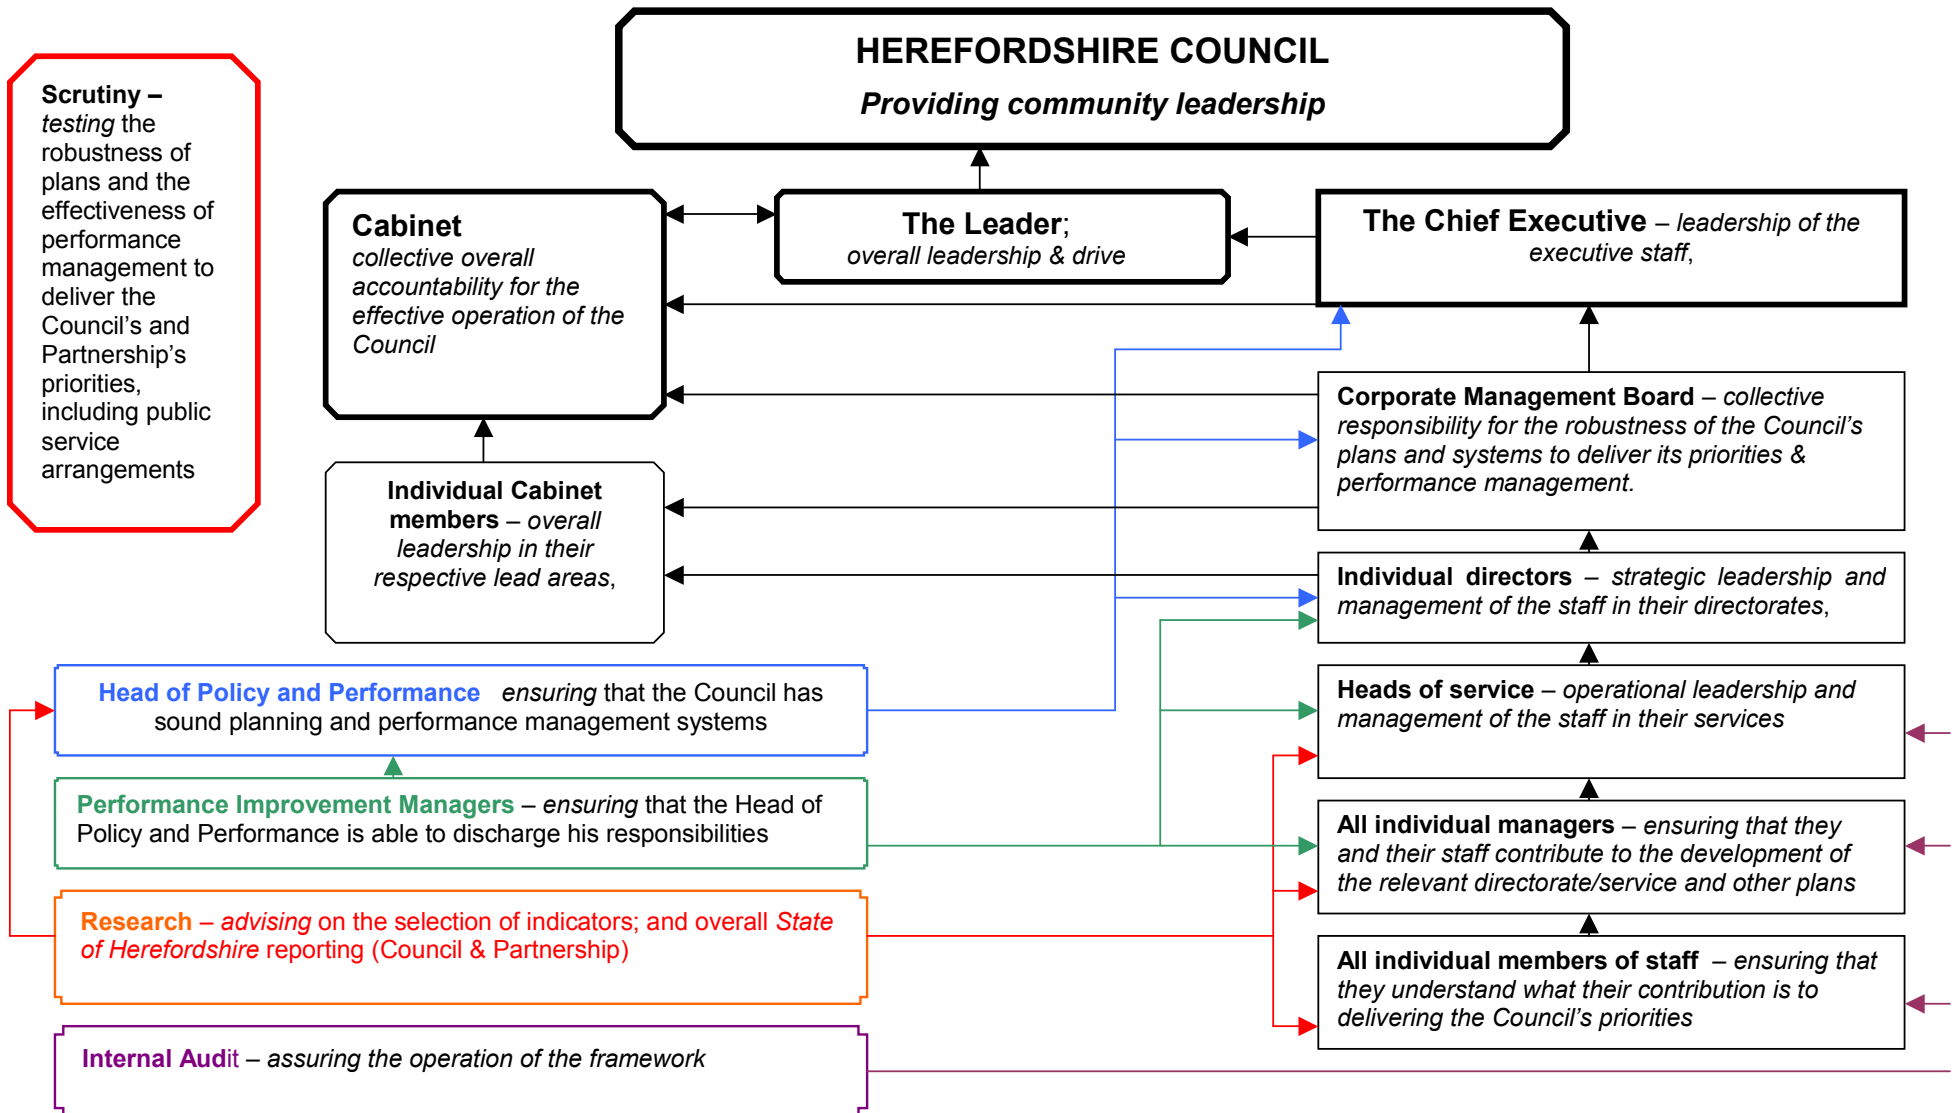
HEREFORDSHIRE COUNCIL

Providing community leadership

Scrutiny – testing the robustness of plans and the effectiveness of performance management to deliver the Council's and Partnership's priorities, including public service arrangements

Cabinet
collective overall accountability for the effective operation of the Council

The Leader;
overall leadership & drive

The Chief Executive – leadership of the executive staff,

Corporate Management Board – collective responsibility for the robustness of the Council's plans and systems to deliver its priorities & performance management.

Individual Cabinet members – overall leadership in their respective lead areas,

Individual directors – strategic leadership and management of the staff in their directorates,

Heads of service – operational leadership and management of the staff in their services

Head of Policy and Performance ensuring that the Council has sound planning and performance management systems

Performance Improvement Managers – ensuring that the Head of Policy and Performance is able to discharge his responsibilities

All individual managers – ensuring that they and their staff contribute to the development of the relevant directorate/service and other plans

Research – advising on the selection of indicators; and overall State of Herefordshire reporting (Council & Partnership)

All individual members of staff – ensuring that they understand what their contribution is to delivering the Council's priorities

Internal Audit – assuring the operation of the framework